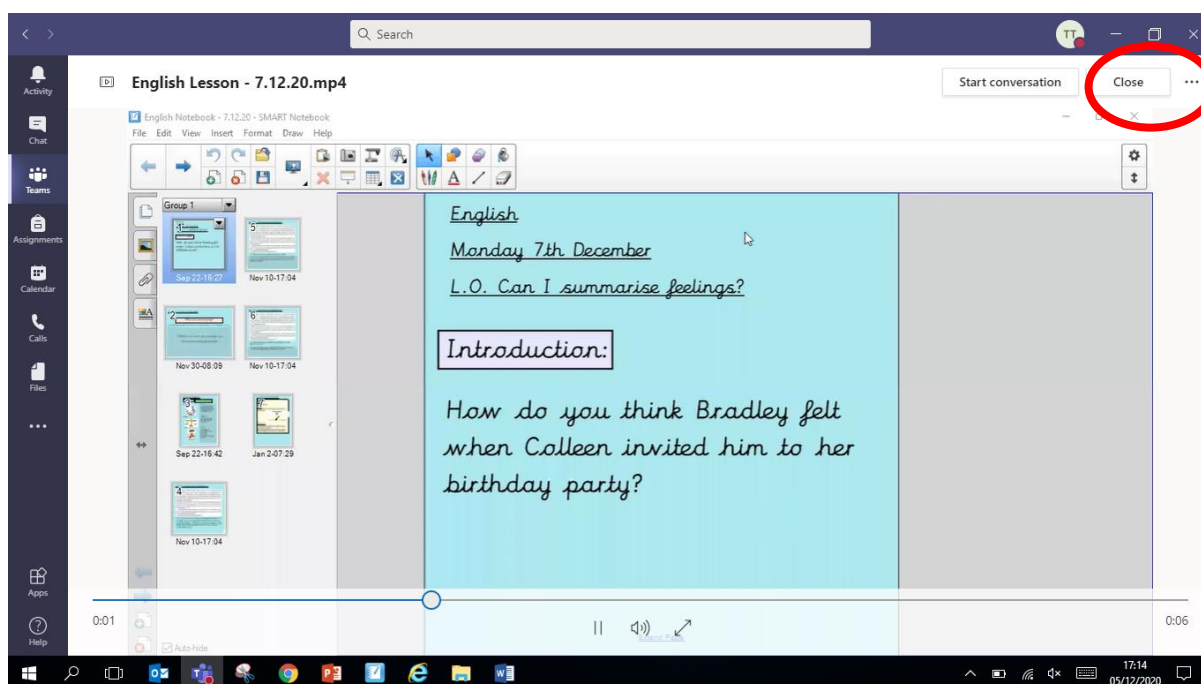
Search

TT

Activity

Chat

Teams

Assignments

Calendar

Calls

Files

...

Apps

Help

English Lesson - 7.12.20.mp4

Start conversation

Close

...

English Notebook - 7.12.20 - SMART Notebook

File Edit View Insert Format Draw Help

Group 1

1

Sep 22-16:27

5

Nov 10-17:04

2

Nov 30-08:09

6

Nov 10-17:04

3

Sep 22-16:42

7

Jan 2-07:29

4

Nov 10-17:04

Auto-hide

English

Monday 7th December

L.O. Can I summarise feelings?

Introduction:

How do you think Bradley felt when Colleen invited him to her birthday party?

0:01

0:06

17:14
05/12/2020